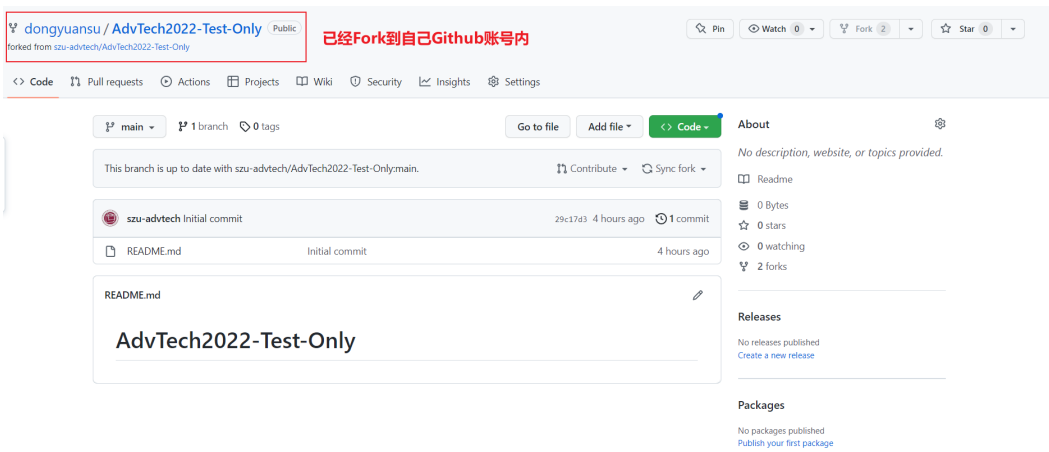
dongyuansu / AdvTech2022-Test-Only Public
forked from szu-advtech/AdvTech2022-Test-Only

已经Fork到自己Github账号内

Pin Watch 0 Fork 2 Star 0

Code Pull requests Actions Projects Wiki Security Insights Settings

main 1 branch 0 tags

Go to file Add file Code

This branch is up to date with szu-advtech/AdvTech2022-Test-Only:main.

Contribute Sync fork

szu-advtech Initial commit 29c17d3 4 hours ago 1 commit

README.md Initial commit 4 hours ago

README.md

AdvTech2022-Test-Only

About

No description, website, or topics provided.

Readme

0 Bytes

0 stars

0 watching

2 forks

Releases

No releases published
Create a new release

Packages

No packages published
Publish your first package